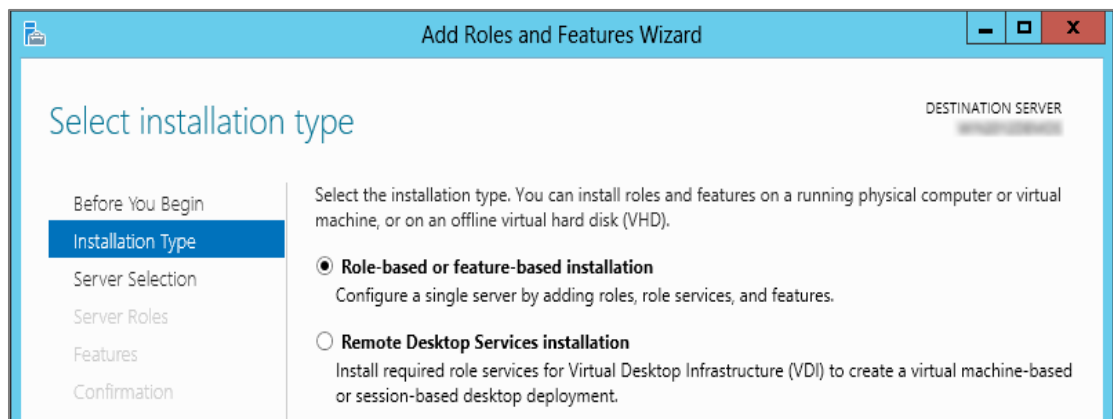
Add Roles and Features Wizard

Select installation type

DESTINATION SERVER
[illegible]

Before You Begin
Installation Type
Server Selection
Server Roles
Features
Confirmation

Select the installation type. You can install roles and features on a running physical computer or virtual machine, or on an offline virtual hard disk (VHD).

Role-based or feature-based installation
Configure a single server by adding roles, role services, and features.

Remote Desktop Services installation
Install required role services for Virtual Desktop Infrastructure (VDI) to create a virtual machine-based or session-based desktop deployment.